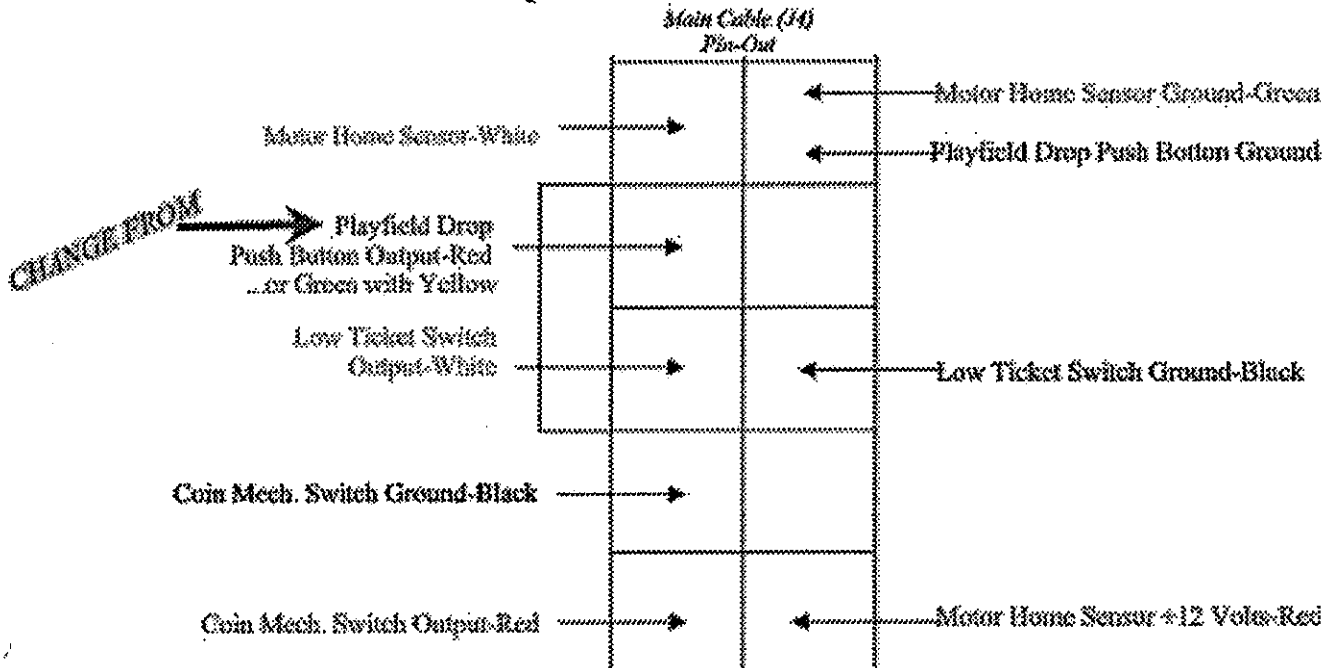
Main Cable (J4)
Pin-Out

Motor Home Sensor Ground-Green

Motor Home Sensor-White

Playfield Drop Push Botton Ground

CHANGE FROM

Playfield Drop Push Botton Output-Red ...or Green with Yellow

Low Ticket Switch Output-White

Low Ticket Switch Ground-Black

Coin Mech. Switch Ground-Black

Coin Mech. Switch Output-Red

Motor Home Sensor +12 Volts-Red